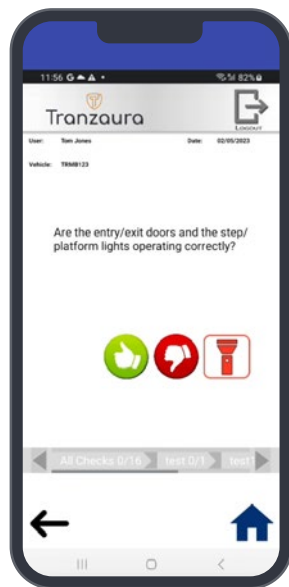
11:56 G ▲ ▲ •

82%

Tranzaura

Logout

User: Tom Jones

Date: 02/05/2023

Vehicle: TRMB123

Are the entry/exit doors and the step/ platform lights operating correctly?

All Checks 0/16

test 0/1

test1